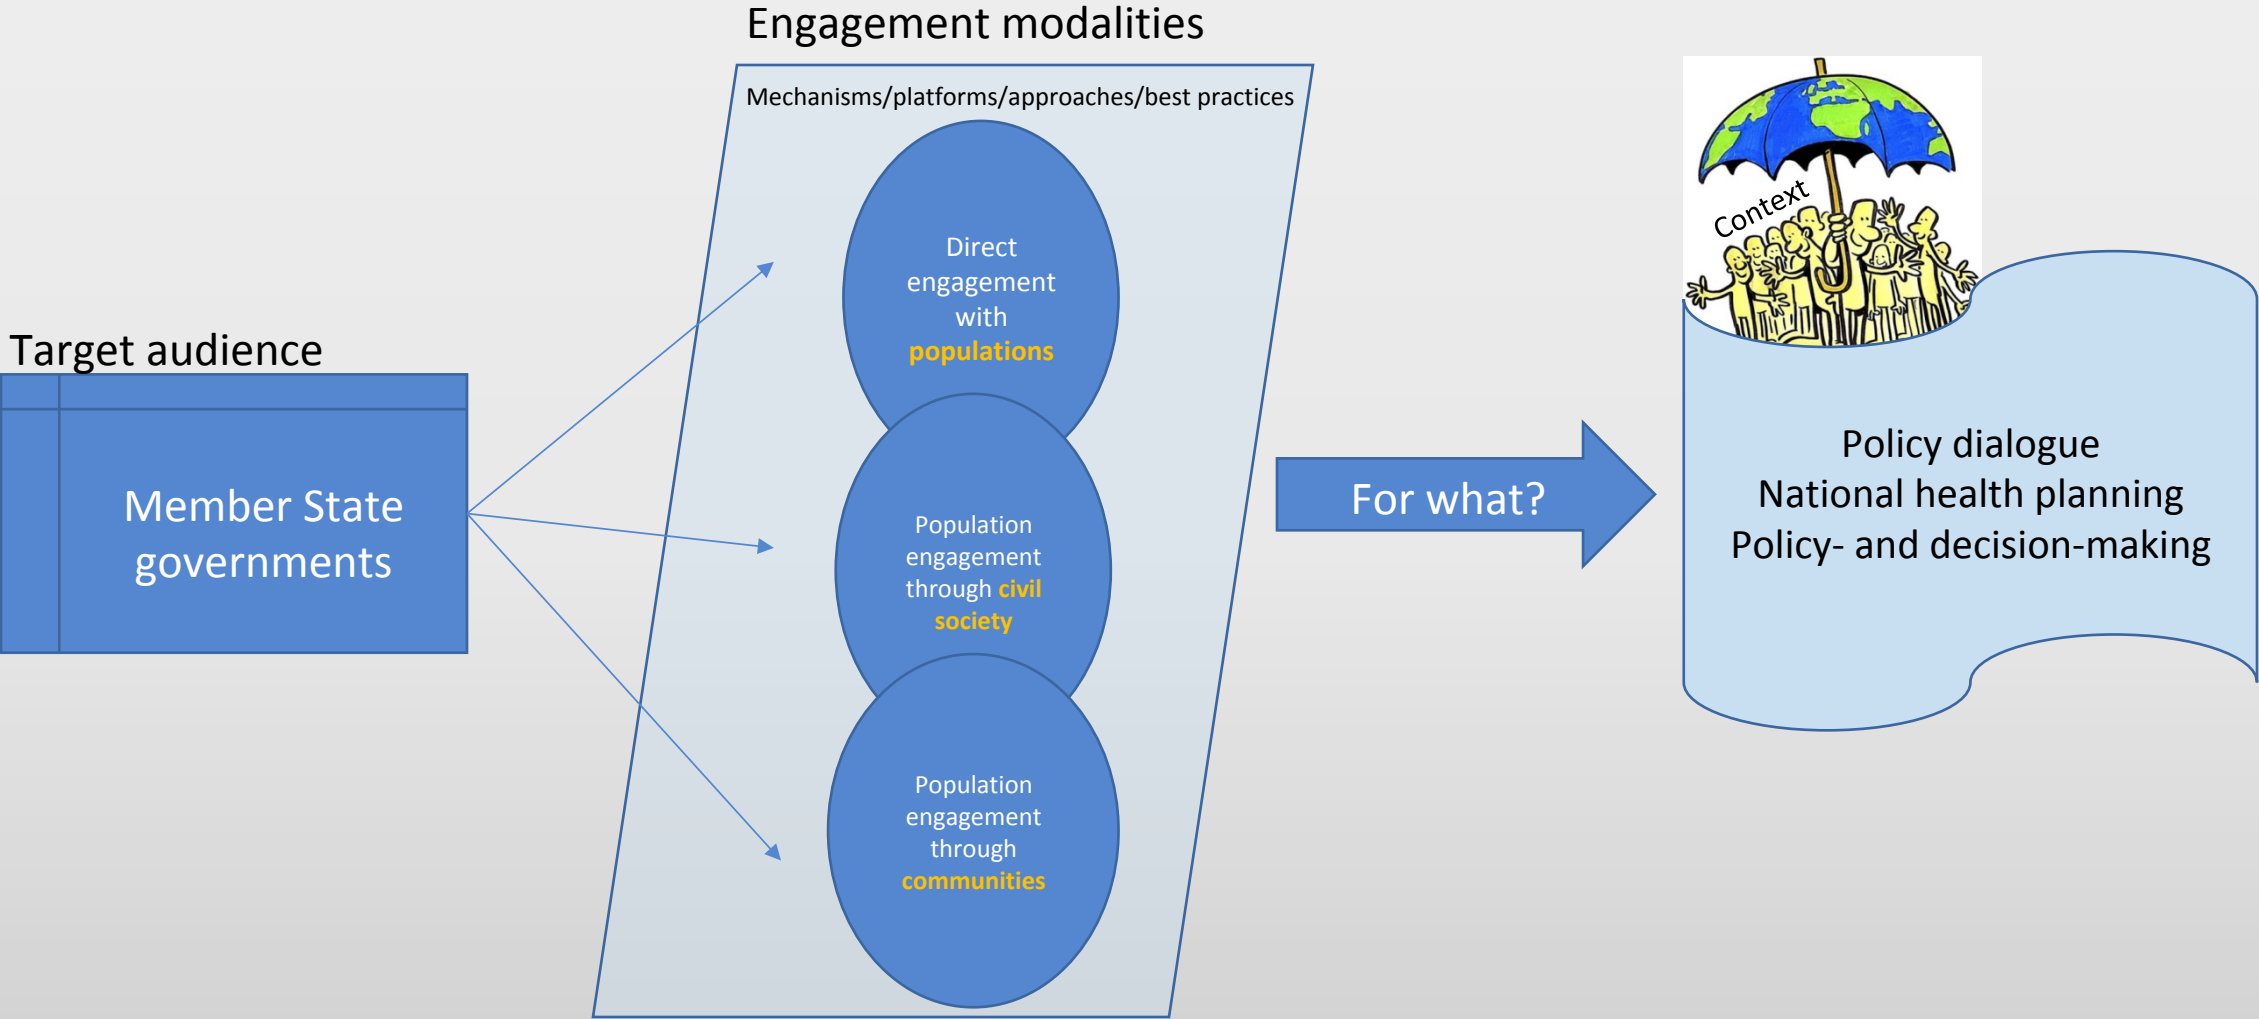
Target audience

Member State governments

Engagement modalities

Mechanisms/platforms/approaches/best practices

Direct engagement with populations

Population engagement through civil society

Population engagement through communities

For what?

Context

Policy dialogue
National health planning
Policy- and decision-making